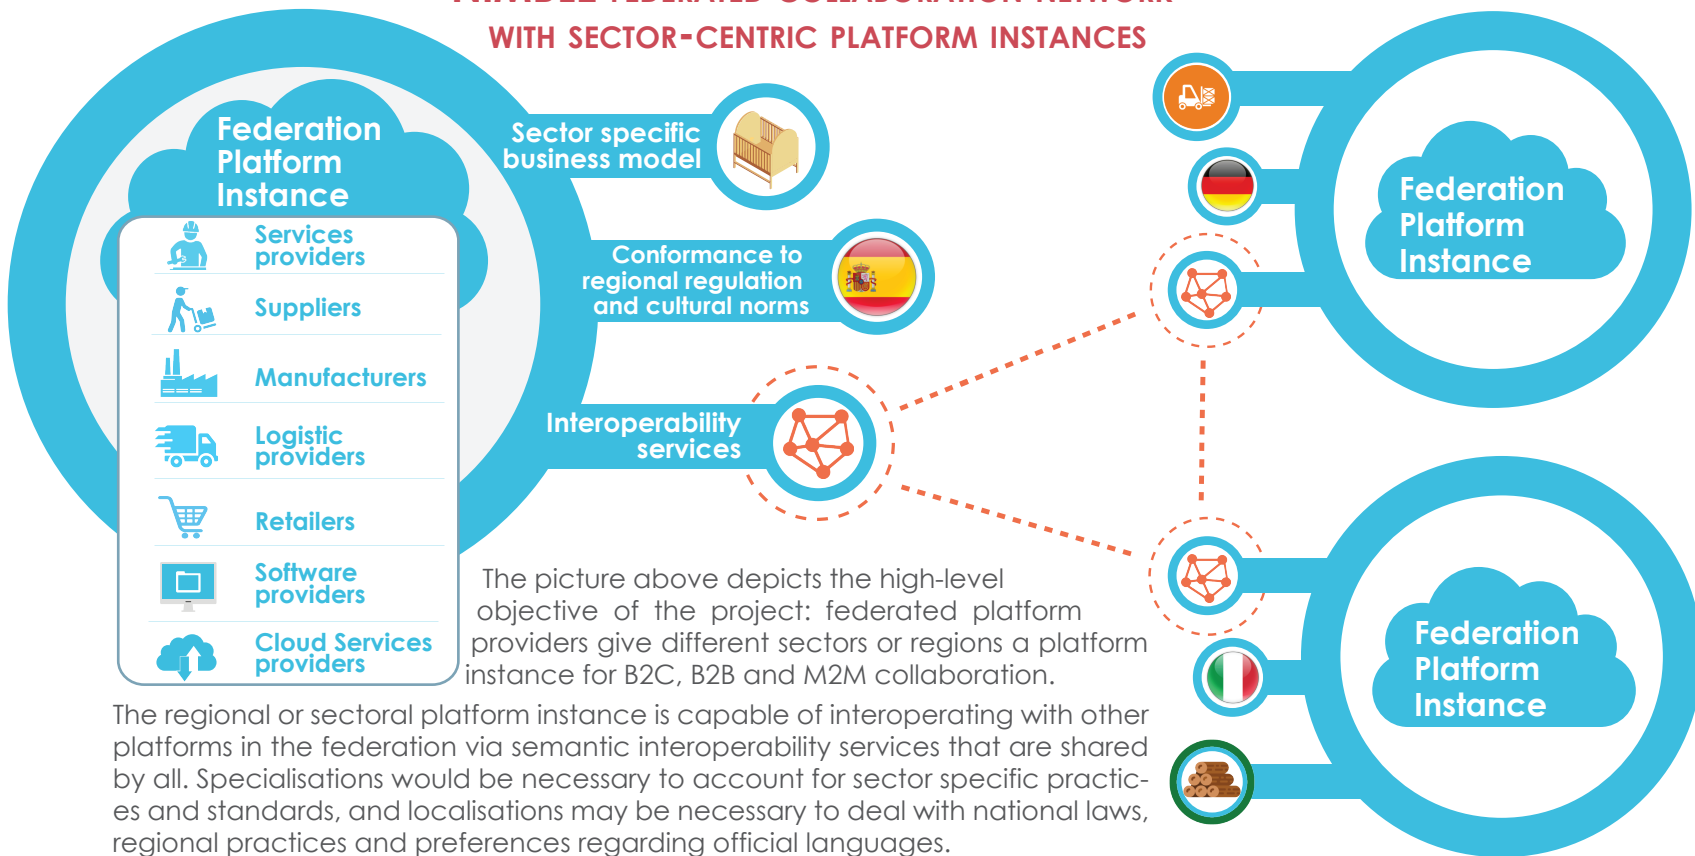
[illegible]
WITH SECTOR-CENTRIC PLATFORM INSTANCES

Federation Platform Instance

Services providers

Suppliers

Manufacturers

Logistic providers

Retailers

Software providers

Cloud Services providers

Sector specific business model

Conformance to regional regulation and cultural norms

Interoperability services

Federation Platform Instance

Federation Platform Instance

The picture above depicts the high-level objective of the project: federated platform providers give different sectors or regions a platform instance for B2C, B2B and M2M collaboration.

The regional or sectoral platform instance is capable of interoperating with other platforms in the federation via semantic interoperability services that are shared by all. Specialisations would be necessary to account for sector specific practices and standards, and localisations may be necessary to deal with national laws, regional practices and preferences regarding official languages.